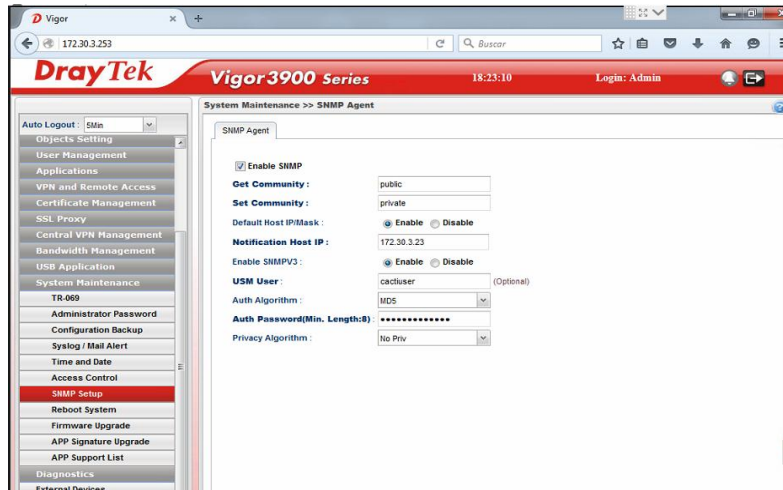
Vigor
172.30.3.253
Buscar

DrayTek
Vigor3900 Series
18:23:10
Login: Admin

Auto Logout : 5Min
Objects Setting
User Management
Applications
VPN and Remote Access
Certificate Management
SSL Proxy
Central VPN Management
Bandwidth Management
USB Application
System Maintenance
TR-069
Administrator Password
Configuration Backup
Syslog / Mail Alert
Time and Date
Access Control
SNMP Setup
Reboot System
Firmware Upgrade
APP Signature Upgrade
APP Support List
Diagnostics
External Devices

System Maintenance >> SNMP Agent

SNMP Agent

Enable SNMP
Get Community : public
Set Community : private
Default Host IP/Mask : Enable Disable
Notification Host IP : 172.30.3.23
Enable SNMPV3 : Enable Disable
USM User : cactiuser (Optional)
Auth Algorithm : MD5
Auth Password(Min. Length:8) : ••••••••••••••
Privacy Algorithm : No Priv